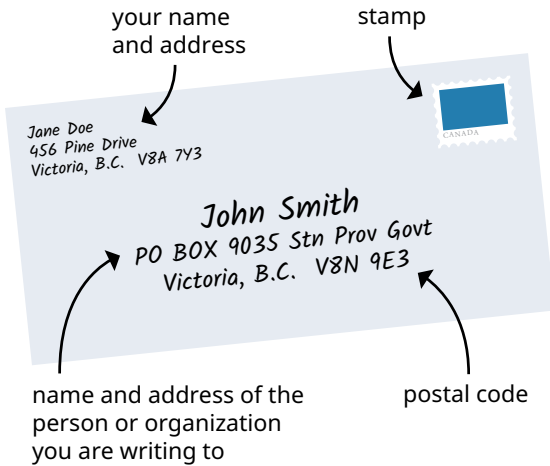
your name and address

stamp

Jane Doe
456 Pine Drive
Victoria, B.C. V8A 7Y3

CANADA

John Smith
PO BOX 9035 Stn Prov Govt
Victoria, B.C. V8N 9E3

name and address of the person or organization you are writing to

postal code